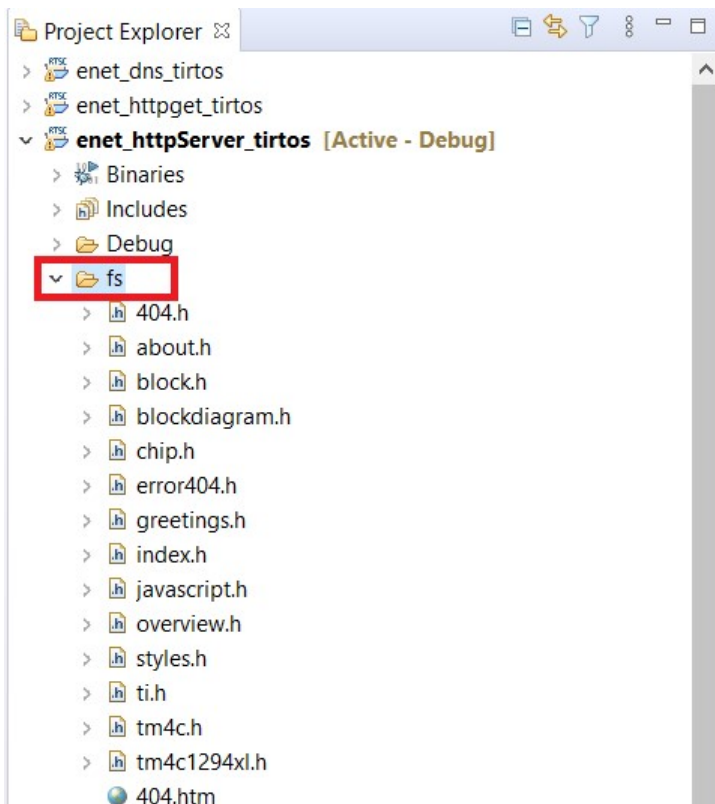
Project Explorer ☒

enet_dns_tirtos
enet_httpget_tirtos
enet_httpServer_tirtos [Active - Debug]
Binaries
Includes
Debug
fs
404.h
about.h
block.h
blockdiagram.h
chip.h
error404.h
greetings.h
index.h
javascript.h
overview.h
styles.h
ti.h
tm4c.h
tm4c1294xl.h
404.htm